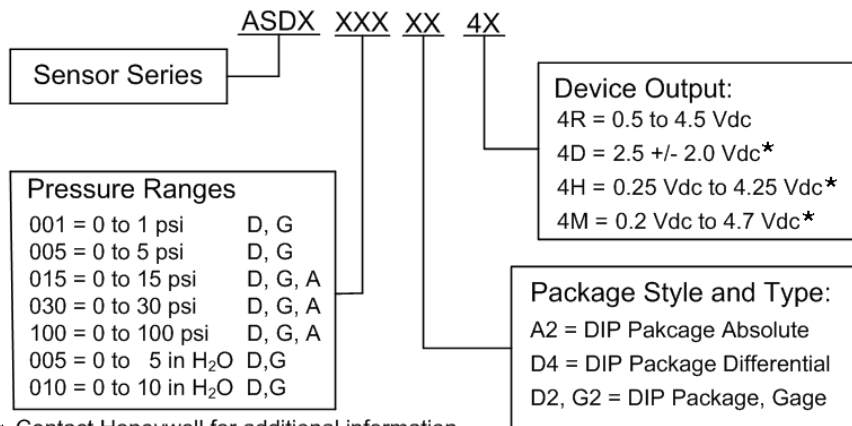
ASDX XXX XX 4X

Sensor Series

Device Output:
4R = 0.5 to 4.5 Vdc
4D = 2.5 +/- 2.0 Vdc*
4H = 0.25 Vdc to 4.25 Vdc*
4M = 0.2 Vdc to 4.7 Vdc*

Pressure Ranges

| | |
|---|---|
| 001 = 0 to 1 psi | D, G |
| 005 = 0 to 5 psi | D, G |
| 015 = 0 to 15 psi | D, G, A |
| 030 = 0 to 30 psi | D, G, A |
| 100 = 0 to 100 psi | D, G, A |
| 005 = 0 to 5 in $H_2O$ | D,G |
| 010 = 0 to 10 in $H_2O$ | D,G |

Package Style and Type:
A2 = DIP Pakcage Absolute
D4 = DIP Package Differential
D2, G2 = DIP Package, Gage

*: Contact Honeywell for additional information